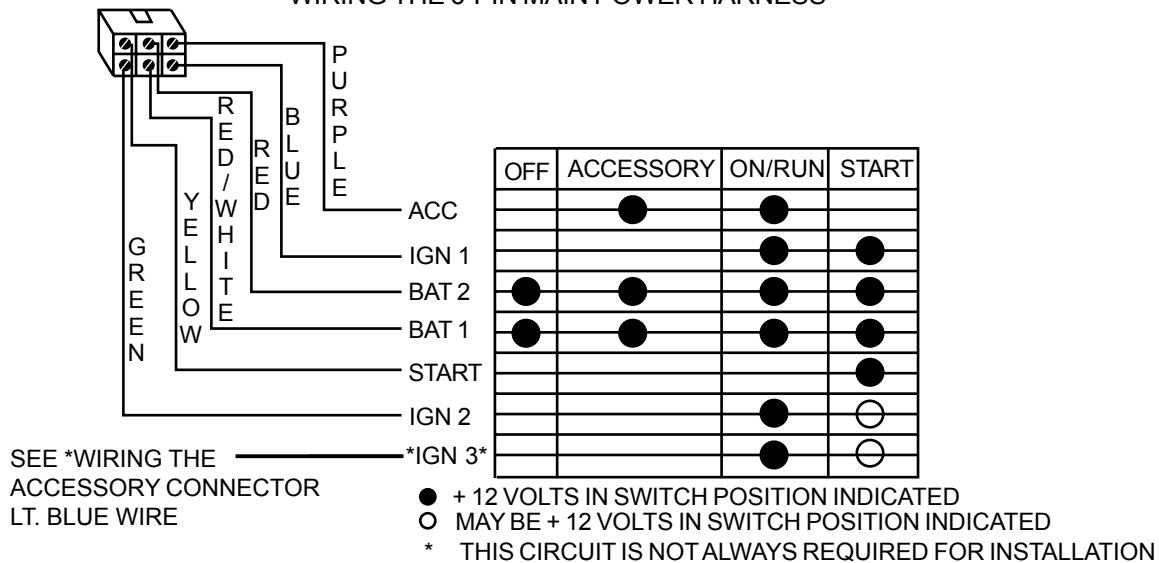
WIRING THE 6 PIN MAIN POWER HARNESS

PURPLE
BLUE
RED
RED/WHITE
YELLOW
GREEN

| | OFF | ACCESSORY | ON/RUN | START |
|---|---|---|---|---|
| ACC | | ● | ● | |
| IGN 1 | | | ● | ● |
| BAT 2 | ● | ● | ● | ● |
| BAT 1 | ● | ● | ● | ● |
| START | | | | ● |
| IGN 2 | | | ● | ○ |
| *IGN 3* | | | ● | ○ |

SEE *WIRING THE ACCESSORY CONNECTOR LT. BLUE WIRE

● + 12 VOLTS IN SWITCH POSITION INDICATED
O MAY BE + 12 VOLTS IN SWITCH POSITION INDICATED
* THIS CIRCUIT IS NOT ALWAYS REQUIRED FOR INSTALLATION